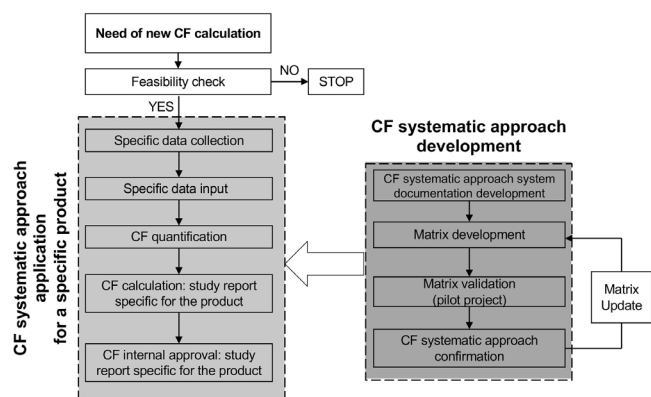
Need of new CF calculation

Feasibility check

NO

STOP

YES

CF systematic approach application for a specific product

Specific data collection

Specific data input

CF quantification

CF calculation: study report specific for the product

CF internal approval: study report specific for the product

CF systematic approach development

CF systematic approach system documentation development

Matrix development

Matrix validation (pilot project)

CF systematic approach confirmation

Matrix Update